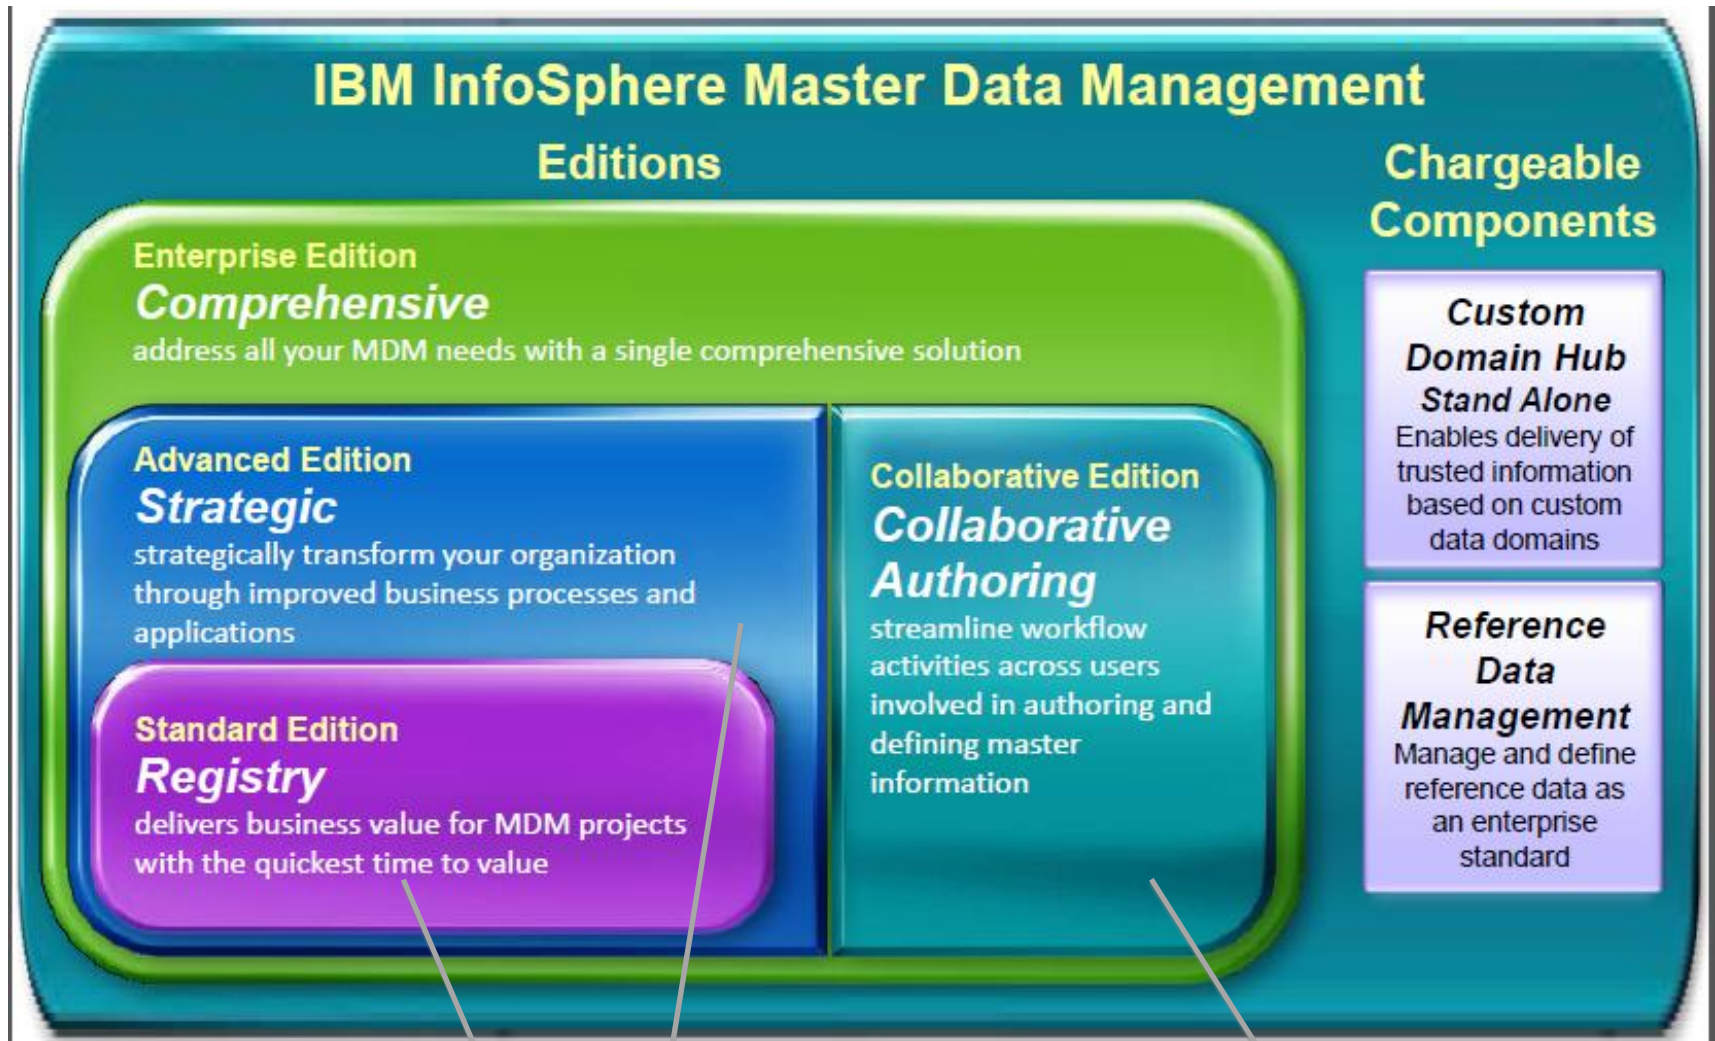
IBM InfoSphere Master Data Management

Editions

Enterprise Edition
Comprehensive
address all your MDM needs with a single comprehensive solution

Advanced Edition
Strategic
strategically transform your organization through improved business processes and applications

Standard Edition
Registry
delivers business value for MDM projects with the quickest time to value

Collaborative Edition
Collaborative Authoring
streamline workflow activities across users involved in authoring and defining master information

Chargeable Components

Custom Domain Hub Stand Alone
Enables delivery of trusted information based on custom data domains

Reference Data Management
Manage and define reference data as an enterprise standard